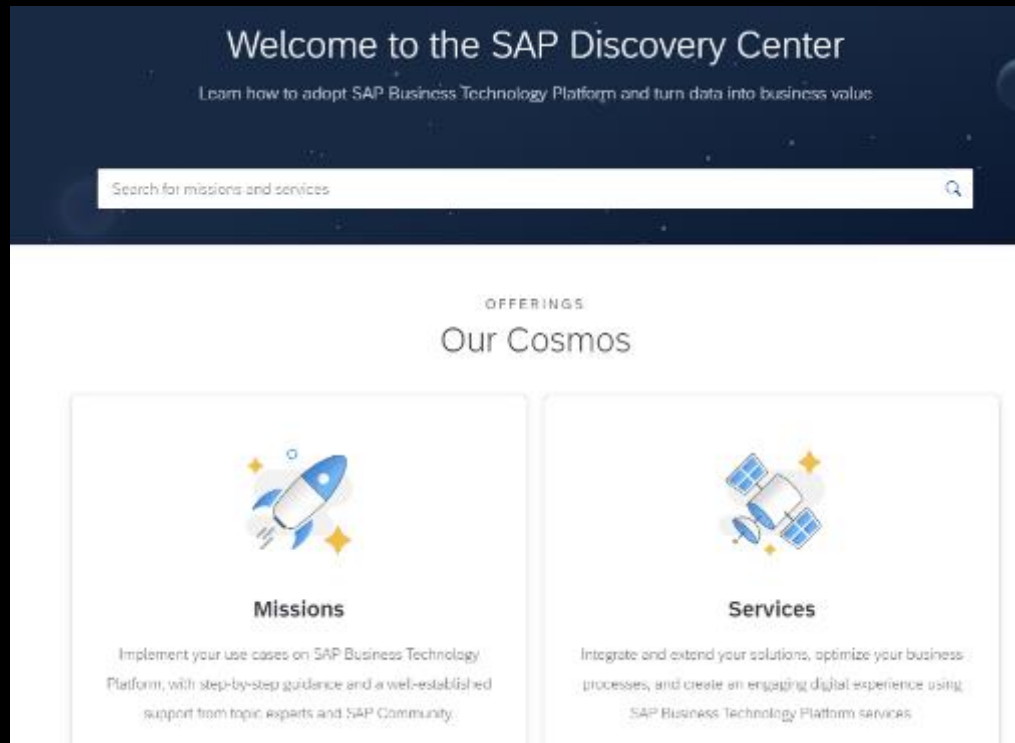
Welcome to the SAP Discovery Center

Learn how to adopt SAP Business Technology Platform and turn data into business value

Search for missions and services

OFFERINGS

Our Cosmos

Missions

Implement your use cases on SAP Business Technology Platform, with step-by-step guidance and a well-established support from topic experts and SAP Community

Services

Integrate and extend your solutions, optimize your business processes, and create an engaging digital experience using SAP Business Technology Platform services